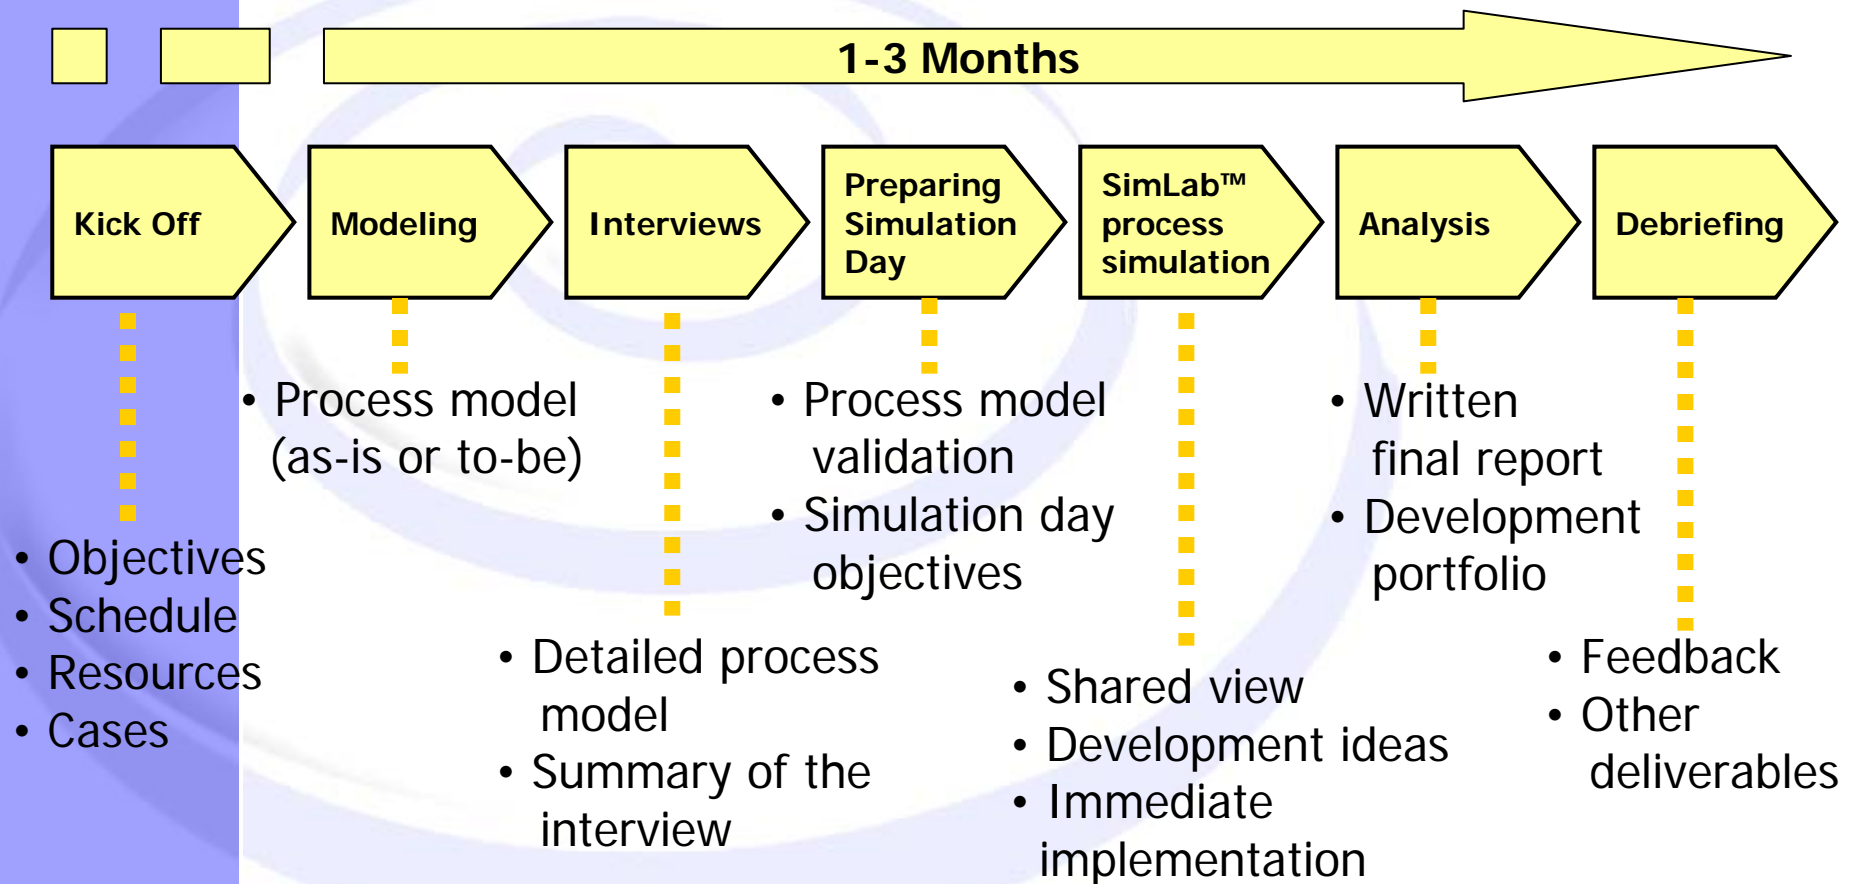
1-3 Months

Kick Off

Modeling

Interviews

Preparing Simulation Day

SimLab™ process simulation

Analysis

Debriefing

• Process model (as-is or to-be)

• Process model validation
• Simulation day objectives

• Written final report
• Development portfolio

• Objectives
• Schedule
• Resources
• Cases

• Detailed process model
• Summary of the interview

• Shared view
• Development ideas
• Immediate implementation

• Feedback
• Other deliverables